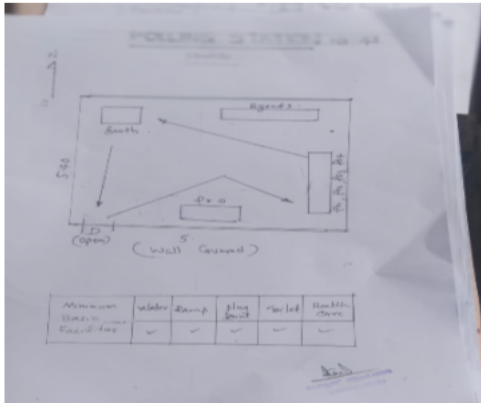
POLLING STATION No. 43

N

Agents

Booth

540

P.O

$P_1$ $P_2$ $P_3$

D
(open)

5

(Wall Ground)

| Minimum Basic Facilities | Water | Ramp | Play Point | Toilet | Health Care |
|---|---|---|---|---|---|
| | ✓ | ✓ | ✓ | ✓ | ✓ |

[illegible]